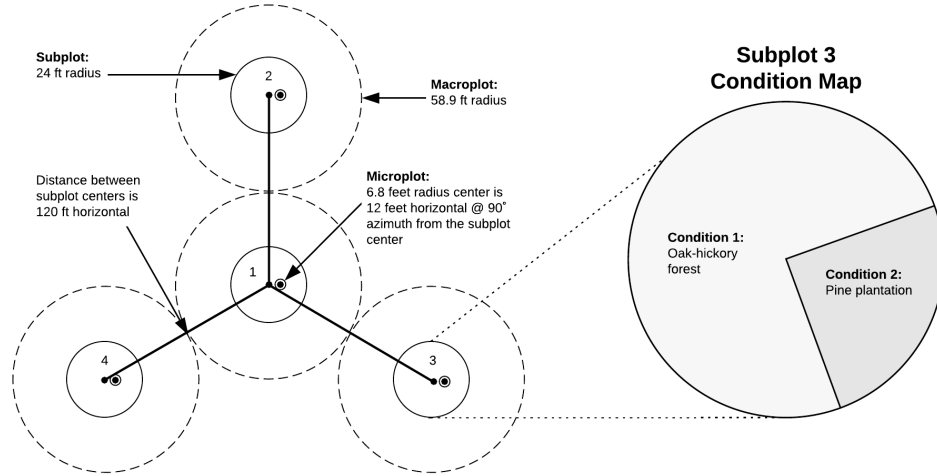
Subplot:
24 ft radius

2

Macroplot:
58.9 ft radius

Subplot 3
Condition Map

Distance between subplot centers is 120 ft horizontal

Microplot:
6.8 feet radius center is 12 feet horizontal @ 90˚ azimuth from the subplot center

1

4

3

Condition 1:
Oak-hickory forest

Condition 2:
Pine plantation